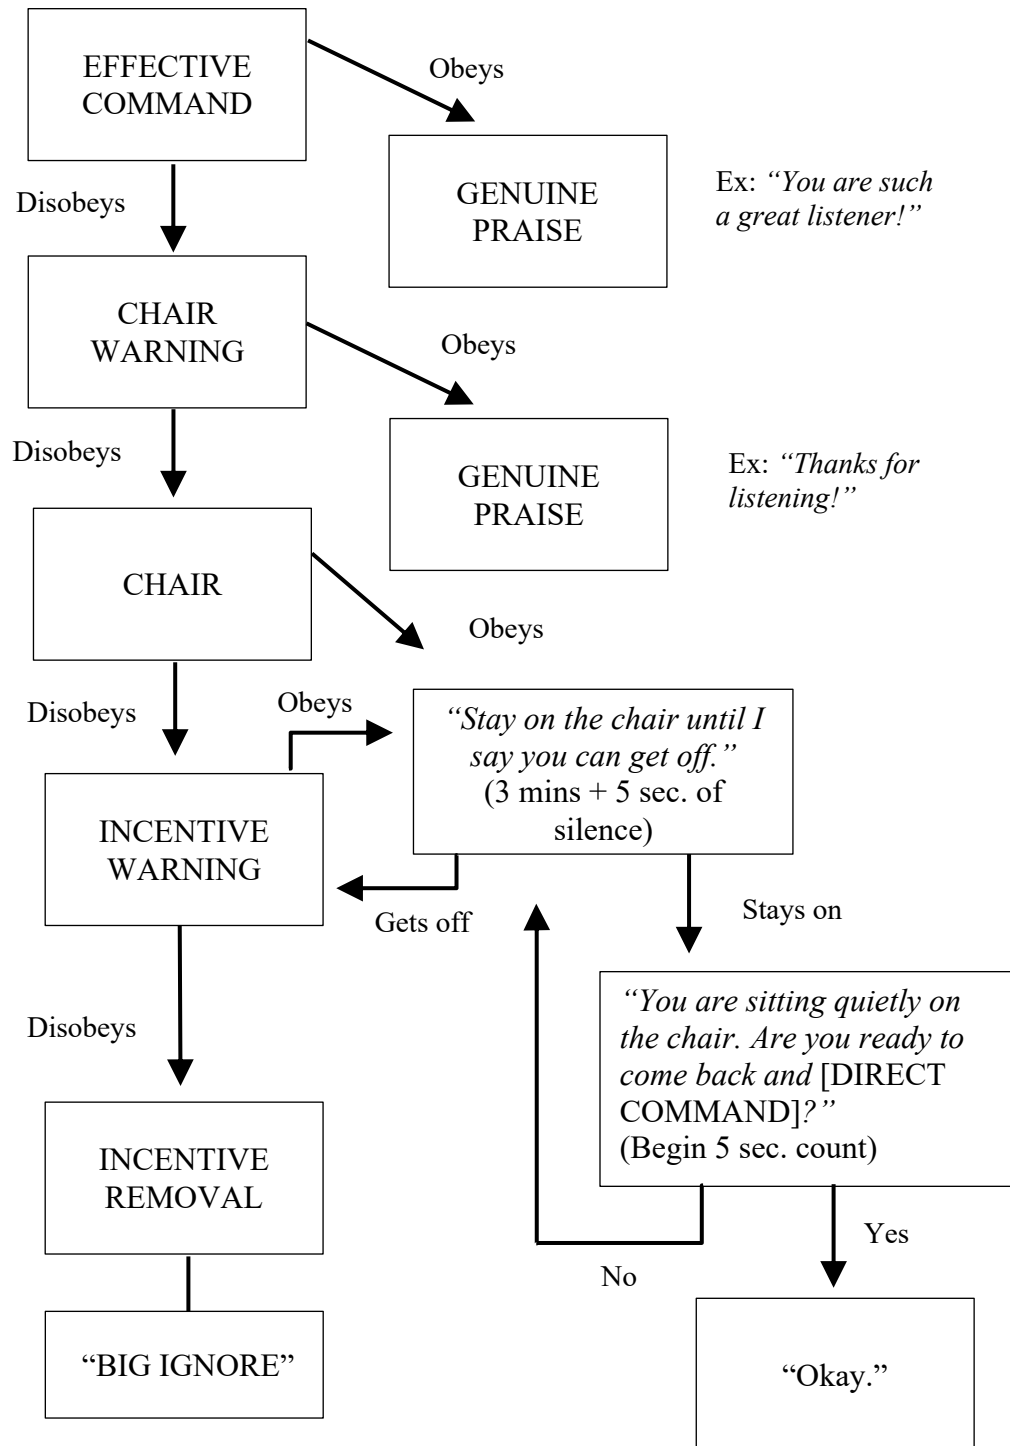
EFFECTIVE COMMAND

Obeys

GENUINE PRAISE

Ex: *"You are such a great listener!"*

Disobeys

CHAIR WARNING

Obeys

GENUINE PRAISE

Ex: *"Thanks for listening!"*

Disobeys

CHAIR

Obeys

Disobeys

Obeys

*"Stay on the chair until I say you can get off."* (3 mins + 5 sec. of silence)

INCENTIVE WARNING

Gets off

Stays on

*"You are sitting quietly on the chair. Are you ready to come back and* [DIRECT COMMAND]*?"* (Begin 5 sec. count)

Disobeys

INCENTIVE REMOVAL

Yes

No

"BIG IGNORE"

"Okay."